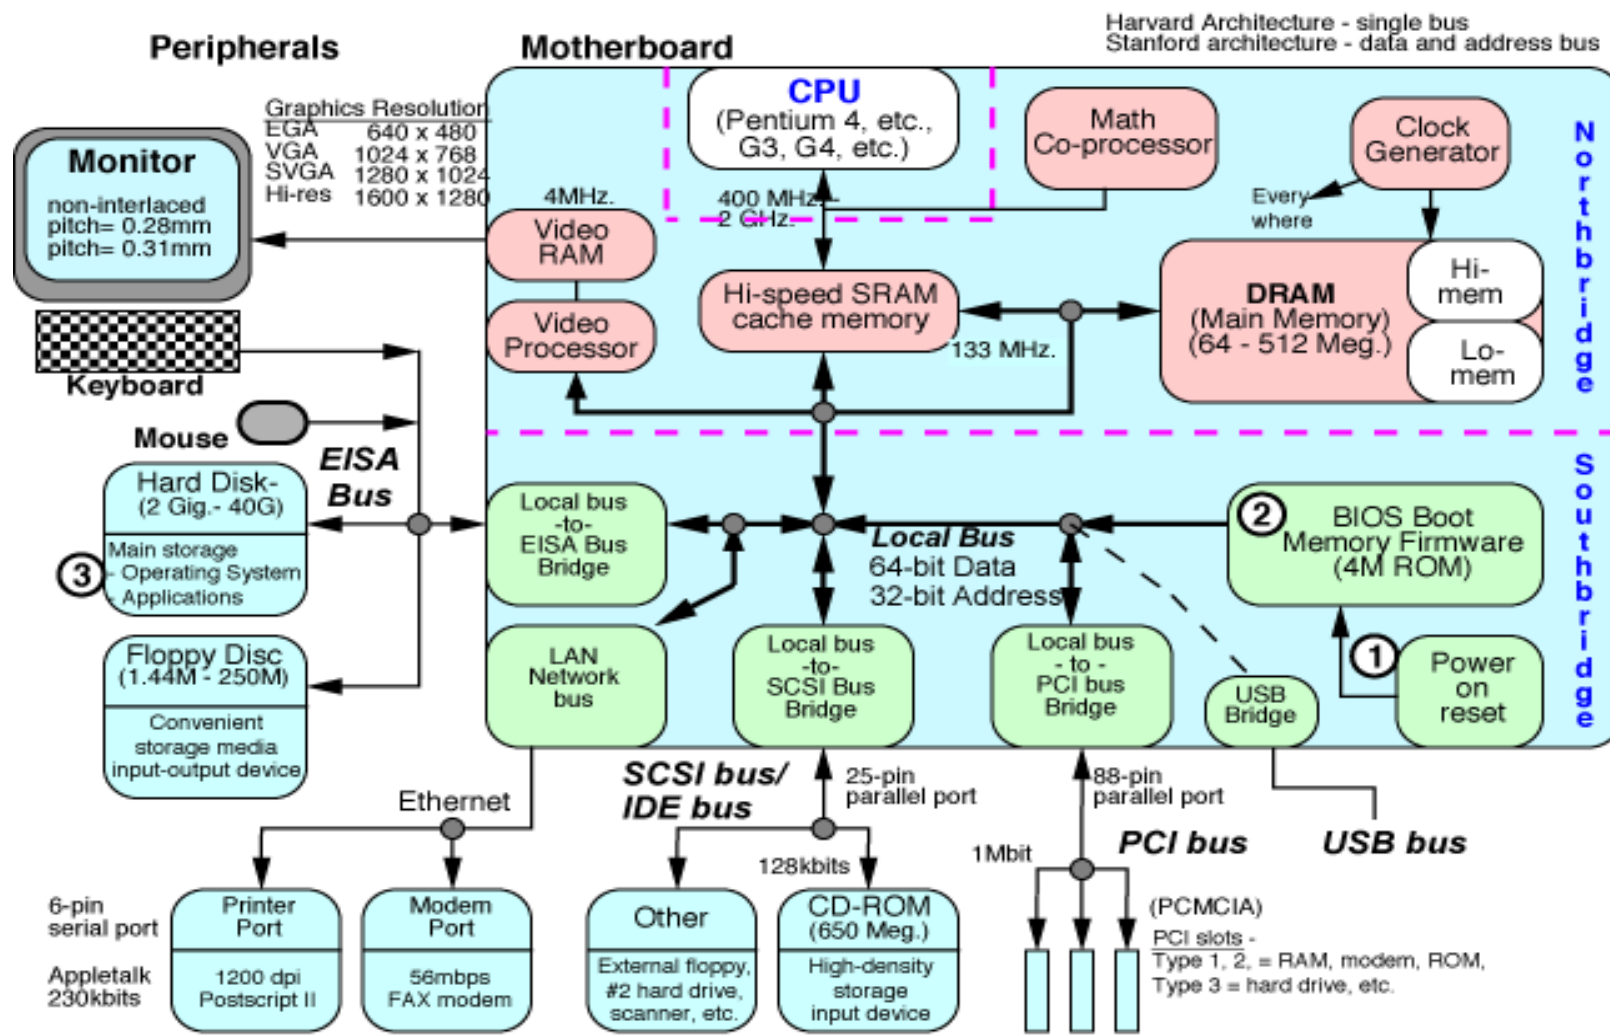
Harvard Architecture - single bus
Stanford architecture - data and address bus

Peripherals

Motherboard

Graphics Resolution

| EGA | 640 x 480 |
|---|---|
| VGA | 1024 x 768 |
| SVGA | 1280 x 1024 |
| Hi-res | 1600 x 1280 |

Monitor
non-interlaced
pitch= 0.28mm
pitch= 0.31mm

Keyboard

Mouse

EISA Bus

Hard Disk-
(2 Gig.- 40G)
Main storage
- Operating System
- Applications

3

Floppy Disc
(1.44M - 250M)
Convenient storage media
input-output device

CPU
(Pentium 4, etc., G3, G4, etc.)

400 MHz.-
2 GHz.

4MHz.

Video RAM

Video Processor

Math Co-processor

Clock Generator

Every where

Hi-speed SRAM cache memory

133 MHz.

DRAM
(Main Memory)
(64 - 512 Meg.)

Hi-mem

Lo-mem

Northbridge

Southbridge

Local bus -to- EISA Bus Bridge

Local Bus
64-bit Data
32-bit Address

2

BIOS Boot Memory Firmware
(4M ROM)

1

Power on reset

LAN Network bus

Local bus -to- SCSI Bus Bridge

Local bus - to - PCI bus Bridge

USB Bridge

Ethernet

SCSI bus/
IDE bus

25-pin parallel port

88-pin parallel port

128kbits

1Mbit

PCI bus

USB bus

6-pin serial port

Appletalk 230kbits

Printer Port
1200 dpi
Postscript II

Modem Port
56mbps
FAX modem

Other
External floppy, #2 hard drive, scanner, etc.

CD-ROM
(650 Meg.)
High-density storage input device

(PCMCIA)
PCI slots -
Type 1, 2, = RAM, modem, ROM,
Type 3 = hard drive, etc.